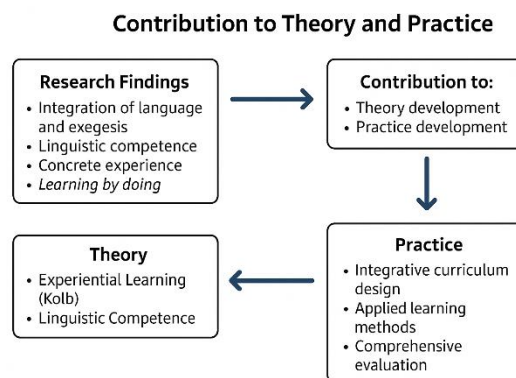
Contribution to Theory and Practice

Research Findings
• Integration of language and exegesis
• Linguistic competence
• Concrete experience
• Learning by doing

Contribution to:
• Theory development
• Practice development

Practice
• Integrative curriculum design
• Applied learning methods
• Comprehensive evaluation

Theory
• Experiential Learning (Kolb)
• Linguistic Competence